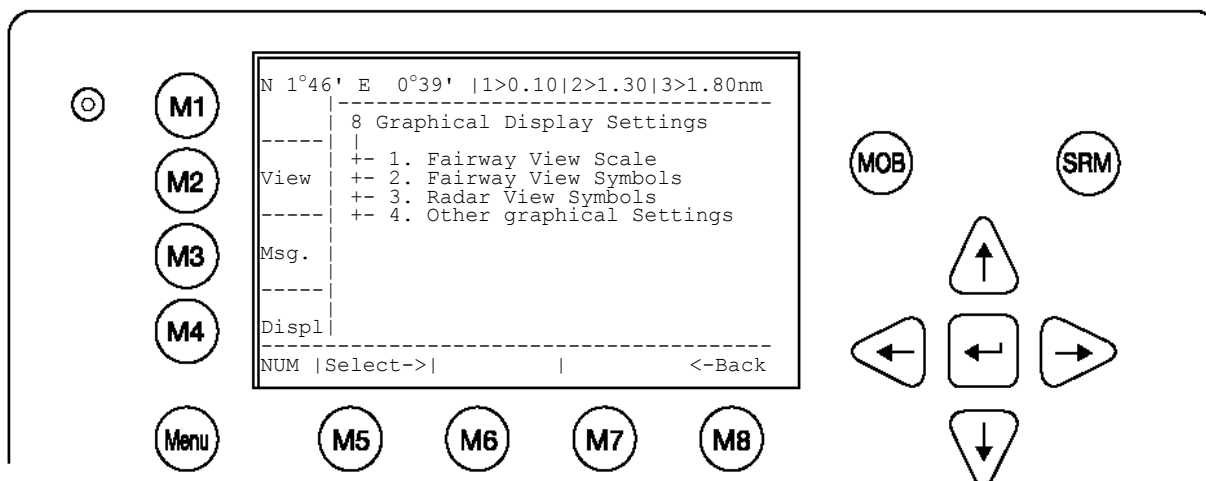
M1

M2

M3

M4

Menu

N 1°46' E 0°39' |1>0.10|2>1.30|3>1.80nm

8 Graphical Display Settings

+- 1. Fairway View Scale
+- 2. Fairway View Symbols
+- 3. Radar View Symbols
+- 4. Other graphical Settings

View

Msg.

Displ

NUM |Select->| | <-Back

M5 M6 M7 M8

MOB

SRM